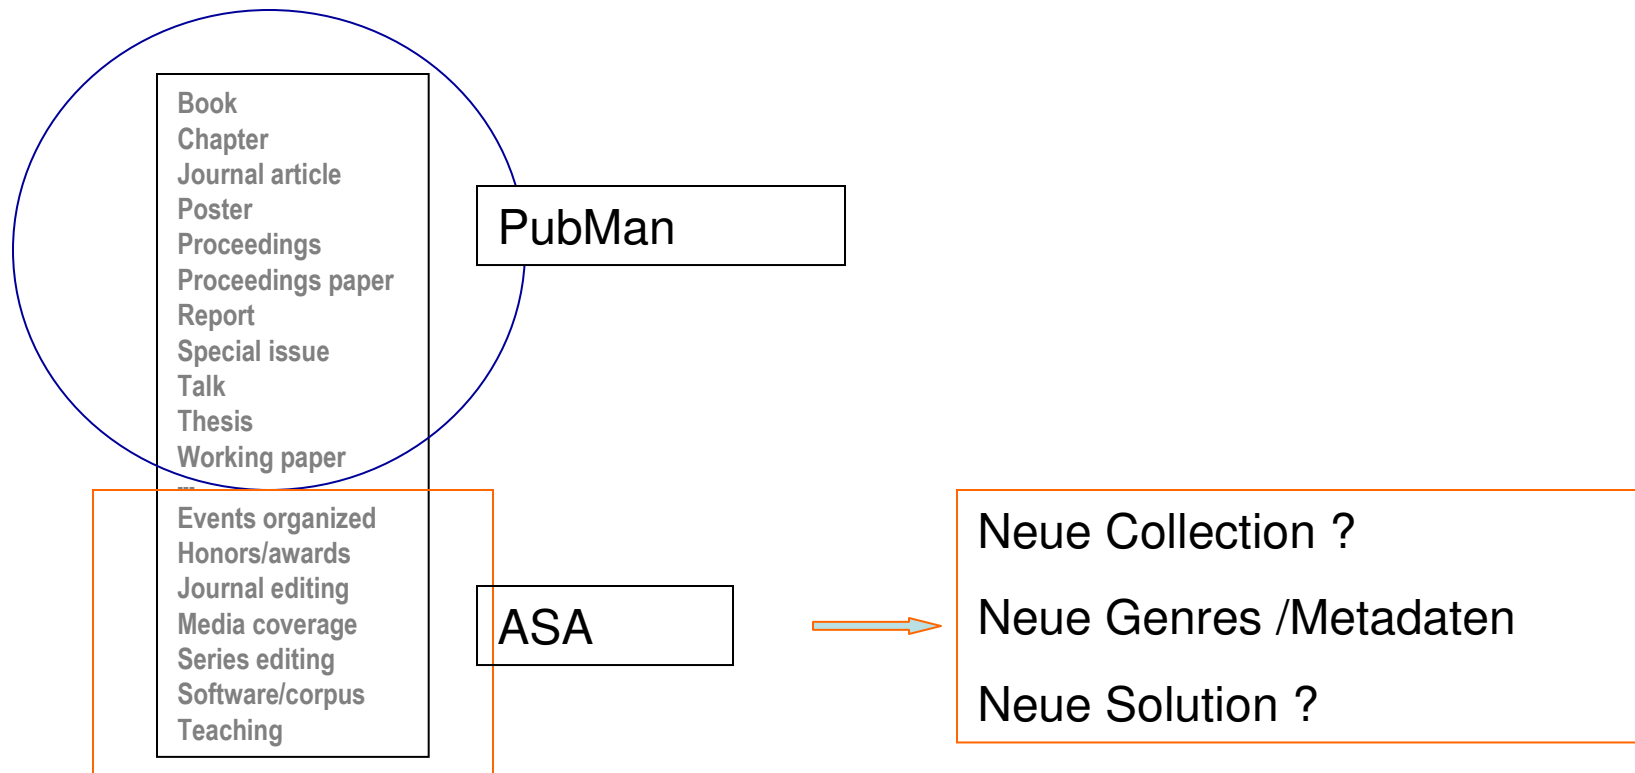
Book
Chapter
Journal article
Poster
Proceedings
Proceedings paper
Report
Special issue
Talk
Thesis
Working paper
...
Events organized
Honors/awards
Journal editing
Media coverage
Series editing
Software/corpus
Teaching

PubMan

ASA

Neue Collection ?

Neue Genres /Metadaten

Neue Solution ?